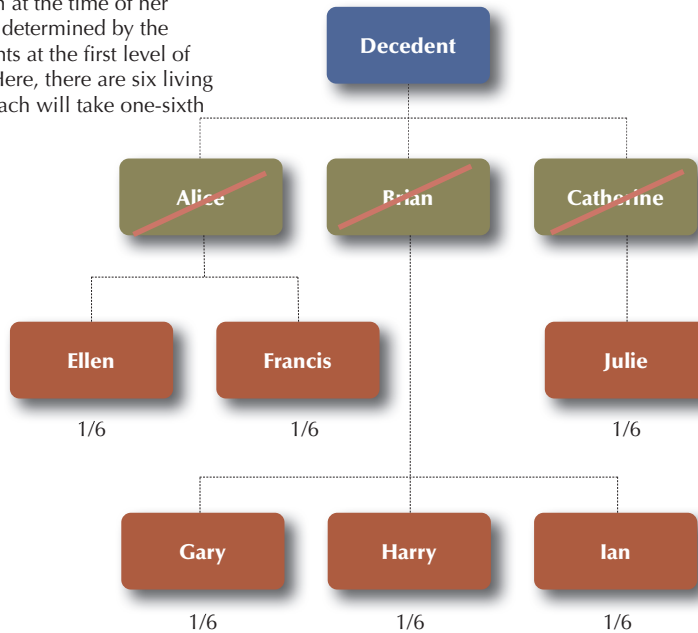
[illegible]h at the time of her
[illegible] determined by the
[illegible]nts at the first level of
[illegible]Here, there are six living
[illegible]ach will take one-sixth

Decedent

Alice

Brian

Catherine

Ellen

Francis

Julie

1/6

1/6

1/6

Gary

Harry

Ian

1/6

1/6

1/6